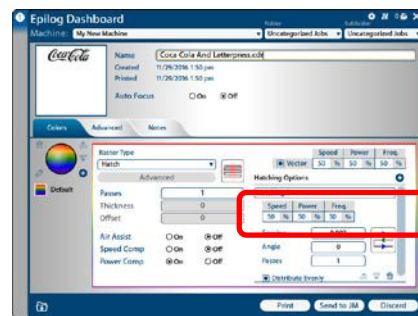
Epilog Dashboard

Machine: My New Machine

Folder
Uncategorized Jobs

Subfolder
Uncategorized Jobs

Coca-Cola

Name: Coca Cola And Letterpress.cdr
Created: 11/29/2016 1:50 pm
Printed: 11/29/2016 1:50 pm
Auto Focus: On Off

Colors
Advanced
Notes

Default

Raster Type
Hatch

Advanced

Speed
Power
Freq.

Vector
50 %
50 %
50 %

Hatching Options

Passes: 1
Thickness: 0
Offset: 0

Speed
Power
Freq.
50 %
50 %
50 %

Air Assist: On Off
Speed Comp: On Off
Power Comp: On Off

Spacing: 0.000
Angle: 0
Passes: 1

Distribute Evenly

Print
Send to JM
Discard